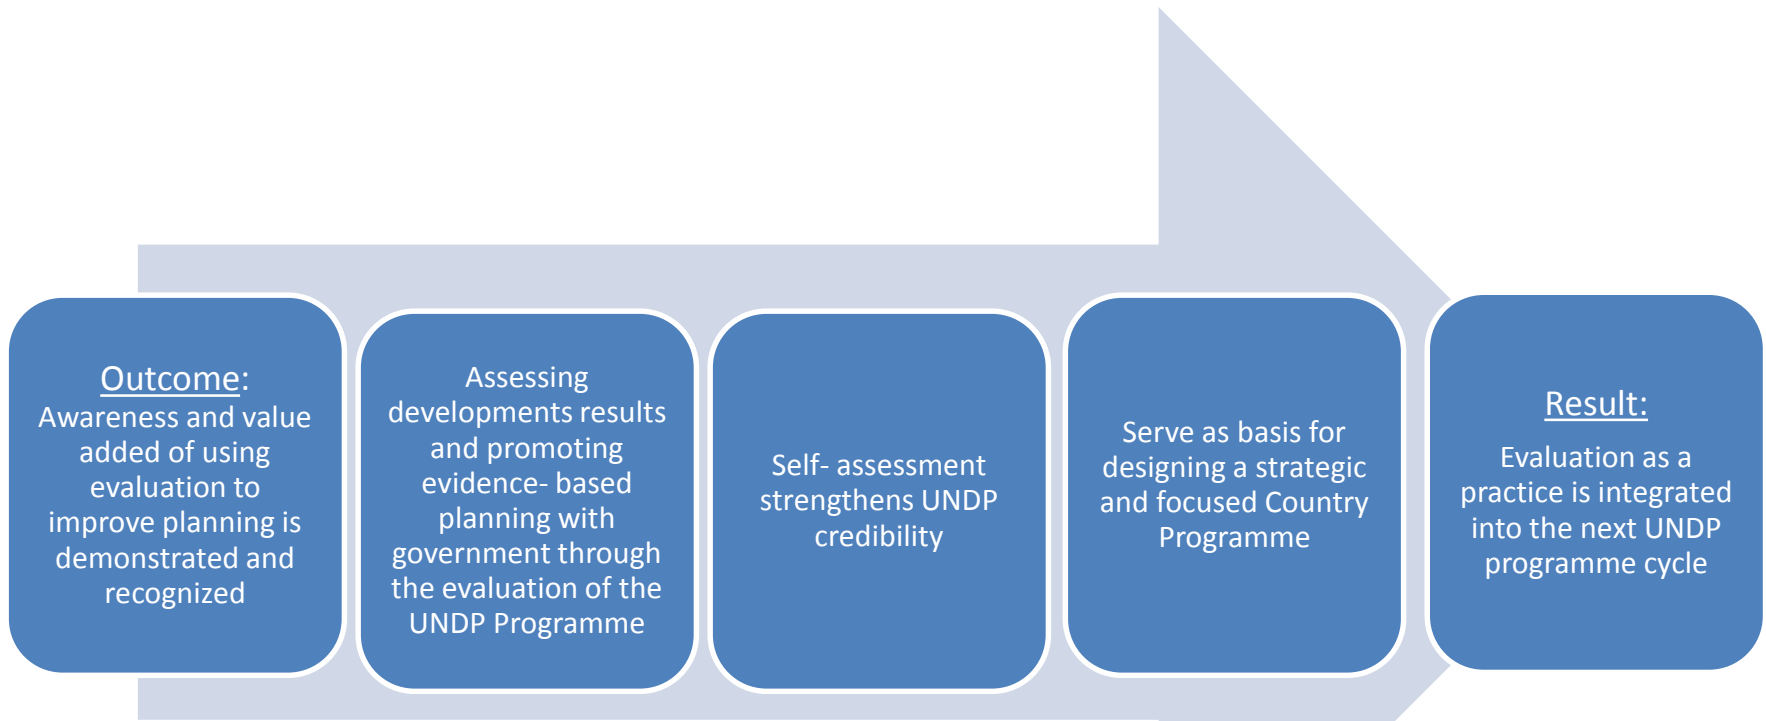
Outcome:
Awareness and value added of using evaluation to improve planning is demonstrated and recognized

Assessing developments results and promoting evidence- based planning with government through the evaluation of the UNDP Programme

Self- assessment strengthens UNDP credibility

Serve as basis for designing a strategic and focused Country Programme

Result:
Evaluation as a practice is integrated into the next UNDP programme cycle